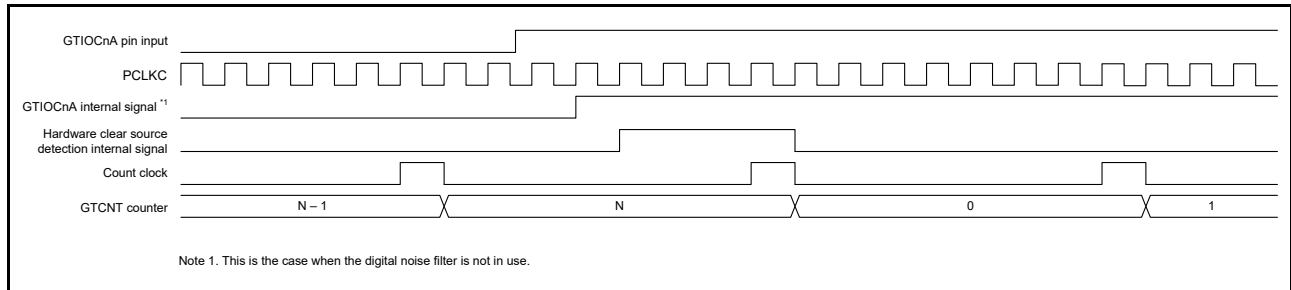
GTIOCnA pin input

PCLKC

GTIOCnA internal signal $^{*1}$

Hardware clear source detection internal signal

Count clock

GTCNT counter

N – 1

N

0

1

Note 1. This is the case when the digital noise filter is not in use.